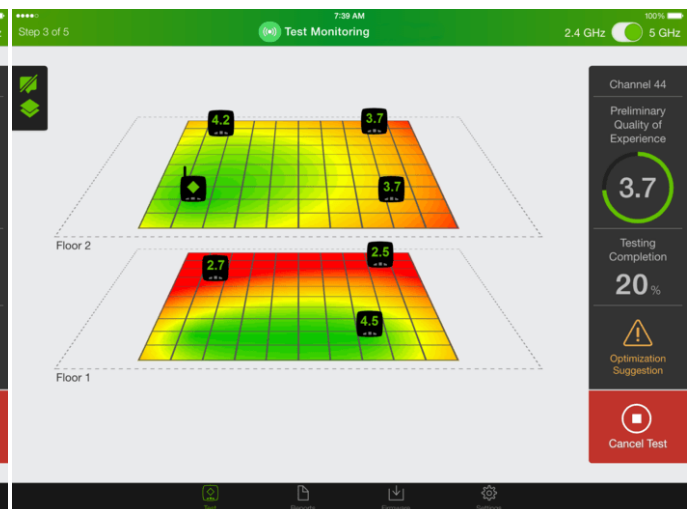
7:39 AM
100%
Step 3 of 5
Test Monitoring
2.4 GHz
5 GHz

4.2
3.7
3.7
Floor 2
2.7
2.5
4.5
Floor 1

Channel 44
Preliminary Quality of Experience
3.7
Testing Completion
20 %
Optimization Suggestion
Cancel Test

Test
Reports
Firmware
Settings